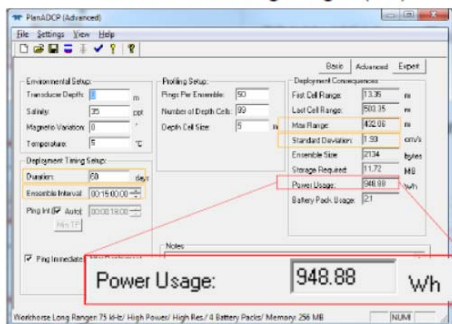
PlanADCP (Advanced)

File Settings View Help

Basic Advanced Expert

Environmental Setup:
Transducer Depth: 0 m
Salinity: 35 ppt
Magnetic Variation: 0
Temperature: 5 °C

Profiling Setup:
Pings Per Ensemble: 50
Number of Depth Cells: 99
Depth Cell Size: 5 m

Deployment Consequences:
First Cell Range: 13.35 m
Last Cell Range: 503.35 m
Max Range: 402.06 m
Standard Deviation: 1.93 cm/s
Ensemble Size: 2134 bytes
Storage Required: 11.72 MB
Power Usage: 948.88 Wh
Battery Pack Usage: 2.1

Deployment Timing Setup:
Duration: 60 days
Ensemble Interval: 00:15:00.00
Ping Int Auto: 00:00:18.00
Min TP

Ping Immediate

Notes

Power Usage: 948.88 Wh

Workhorse Long Ranger 75 kHz/ High Power/ High Res / 4 Battery Packs/ Memory: 256 MB

NUM